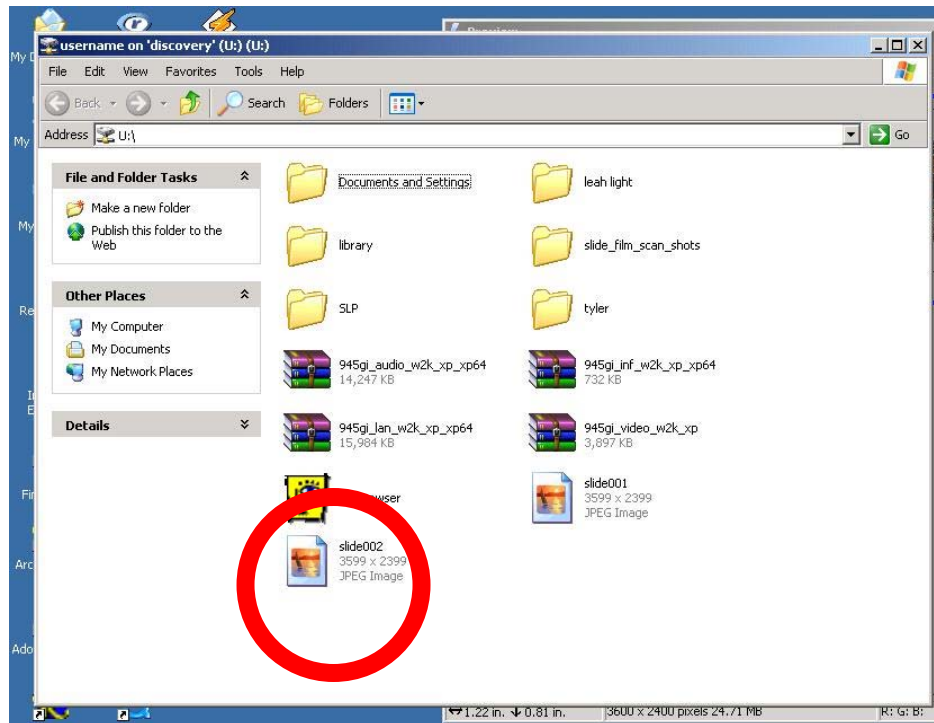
username on 'discovery' (U:) (U:)

File Edit View Favorites Tools Help

Back Search Folders

Address U:\

Go

File and Folder Tasks

Make a new folder

Publish this folder to the Web

Other Places

My Computer

My Documents

My Network Places

Details

Documents and Settings

leah light

library

slide_film_scan_shots

SLP

tyler

945gi_audio_w2k_xp_xp64
14,247 KB

945gi_inf_w2k_xp_xp64
732 KB

945gi_lan_w2k_xp_xp64
15,984 KB

945gi_video_w2k_xp
3,897 KB

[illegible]wser

slide001
3599 x 2399
JPEG Image

slide002
3599 x 2399
JPEG Image

My
My
My
Re
Fi
Arc
Ado

1.22 in. 0.81 in.
3600 x 2400 pixels 24.71 MB
R: G: B: